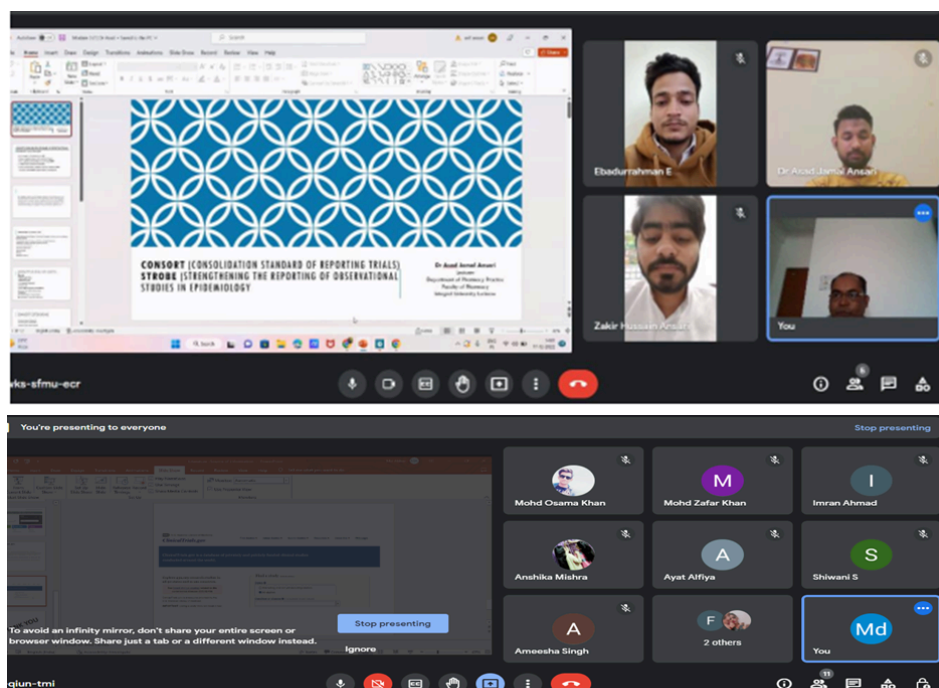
CONSORT (CONSOLIDATION STANDARD OF REPORTING TRIALS)
STROBE (STRENGTHENING THE REPORTING OF OBSERVATIONAL STUDIES IN EPIDEMIOLOGY

Dr Asad Jamal Ansari
Lecturer
Department of Pharmacy Practice
Faculty of Pharmacy
Integral University Lucknow

Ebadurrahman E

Dr Asad Jamal Ansari

Zakir Hussain Ansari

You

wks-sfmu-ecr

You're presenting to everyone

Stop presenting

To avoid an infinity mirror, don't share your entire screen or browser window. Share just a tab or a different window instead.

Stop presenting

Ignore

Mohd Osama Khan

M
Mohd Zafar Khan

I
Imran Ahmad

Anshika Mishra

A
Ayat Alfiya

S
Shiwani S

A
Ameesha Singh

F
2 others

Md
You

giun-tmi

11